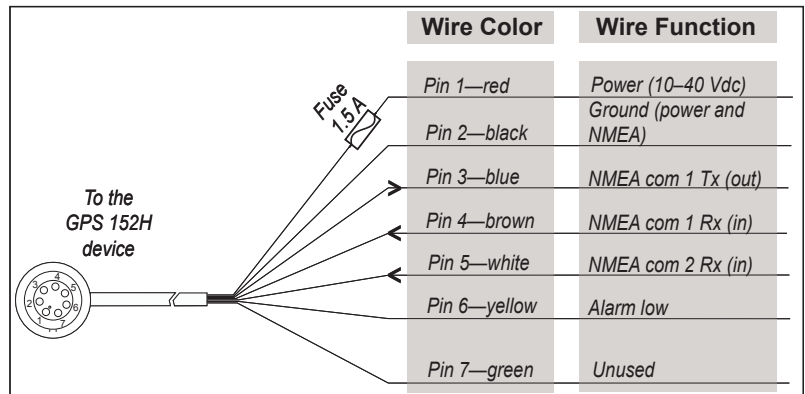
| Wire Color | Wire Function |
|---|---|
| Pin 1—red | Power (10–40 Vdc) |
| Pin 2—black | Ground (power and NMEA) |
| Pin 3—blue | NMEA com 1 Tx (out) |
| Pin 4—brown | NMEA com 1 Rx (in) |
| Pin 5—white | NMEA com 2 Rx (in) |
| Pin 6—yellow | Alarm low |
| Pin 7—green | Unused |

Fuse 1.5 A

To the GPS 152H device

3 4 5 2 6 1 7